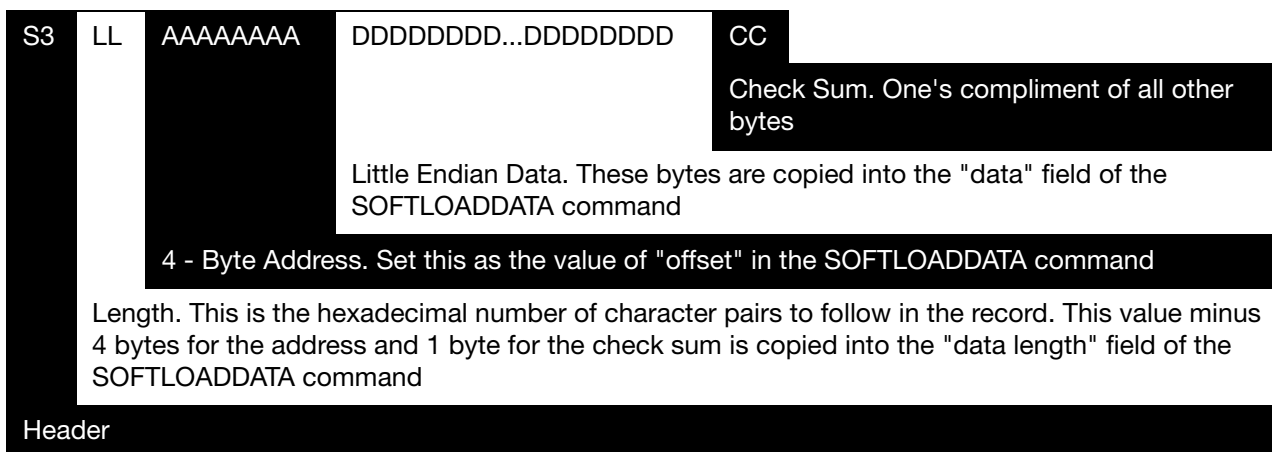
S3 LL AAAAAAAA DDDDDDDD...DDDDDDDD CC

Check Sum. One's compliment of all other bytes

Little Endian Data. These bytes are copied into the "data" field of the SOFTLOADDATA command

4 - Byte Address. Set this as the value of "offset" in the SOFTLOADDATA command

Length. This is the hexadecimal number of character pairs to follow in the record. This value minus 4 bytes for the address and 1 byte for the check sum is copied into the "data length" field of the SOFTLOADDATA command

Header